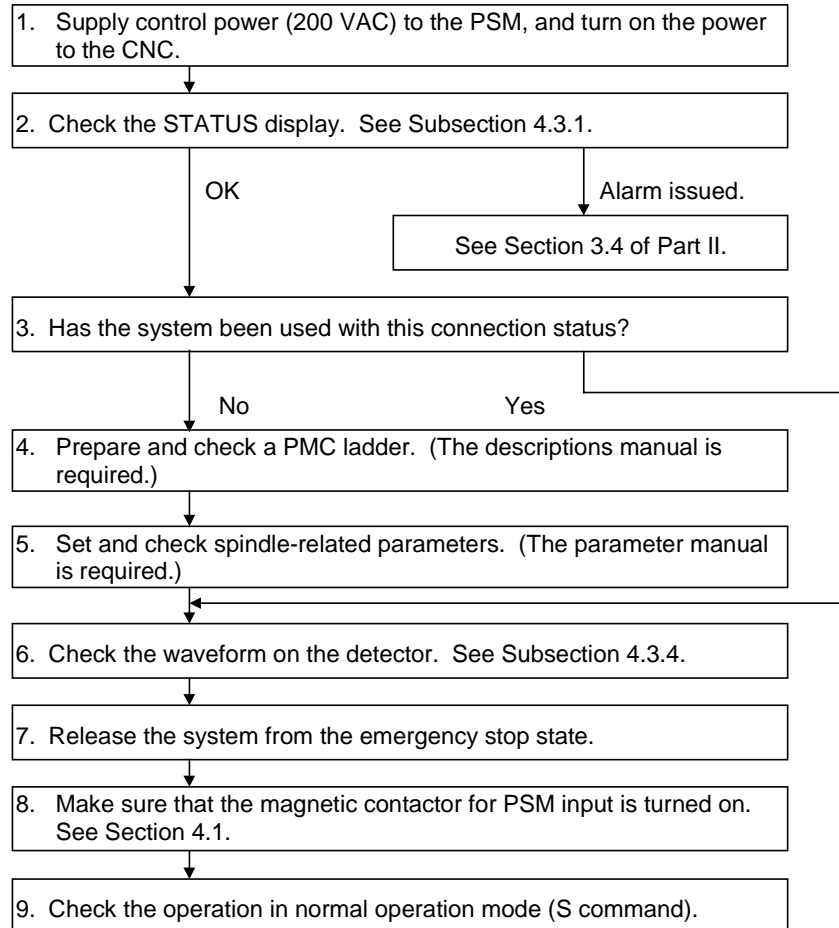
1. Supply control power (200 VAC) to the PSM, and turn on the power to the CNC.

2. Check the STATUS display. See Subsection 4.3.1.

OK

Alarm issued.

See Section 3.4 of Part II.

3. Has the system been used with this connection status?

No

Yes

4. Prepare and check a PMC ladder. (The descriptions manual is required.)

5. Set and check spindle-related parameters. (The parameter manual is required.)

6. Check the waveform on the detector. See Subsection 4.3.4.

7. Release the system from the emergency stop state.

8. Make sure that the magnetic contactor for PSM input is turned on. See Section 4.1.

9. Check the operation in normal operation mode (S command).